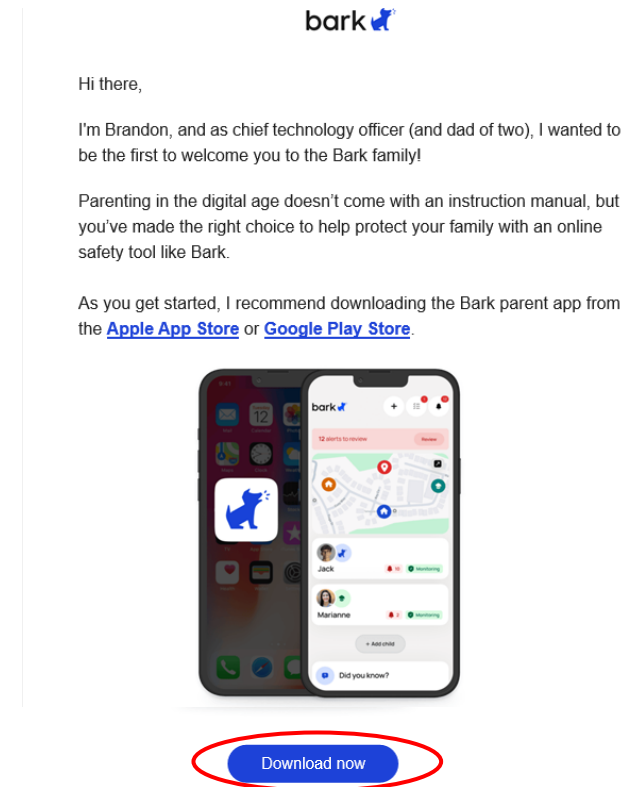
bark

Hi there,

I'm Brandon, and as chief technology officer (and dad of two), I wanted to be the first to welcome you to the Bark family!

Parenting in the digital age doesn't come with an instruction manual, but you've made the right choice to help protect your family with an online safety tool like Bark.

As you get started, I recommend downloading the Bark parent app from the Apple App Store or Google Play Store.

12

bark

12 alerts to review

Review

Jack

Monitoring

Marianne

2

Monitoring

+ Add child

Did you know?

Download now